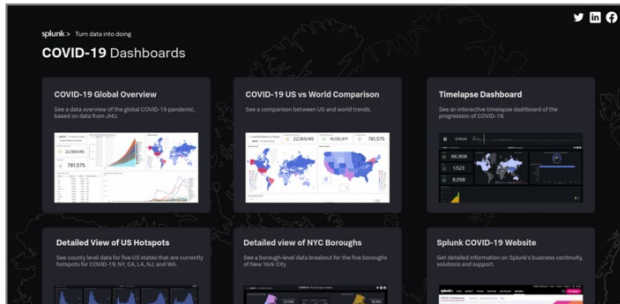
splunk> Turn data into doing

COVID-19 Dashboards

COVID-19 Global Overview

See a data overview of the global COVID-19 pandemic, based on data from JHU.

22,993,165

781,575

COVID-19 US vs World Comparison

See a comparison between US and world trends.

22,993,165

781,575

Timelapse Dashboard

See an interactive timelapse dashboard of the progression of COVID-19.

Detailed View of US Hotspots

See county level data for five US states that are currently hotspots for COVID-19: NY, CA, LA, NJ, and WA.

Detailed view of NYC Boroughs

See a borough-level data breakout for the five boroughs of New York City.

Splunk COVID-19 Website

Get detailed information on Splunk's business continuity, solutions and support.